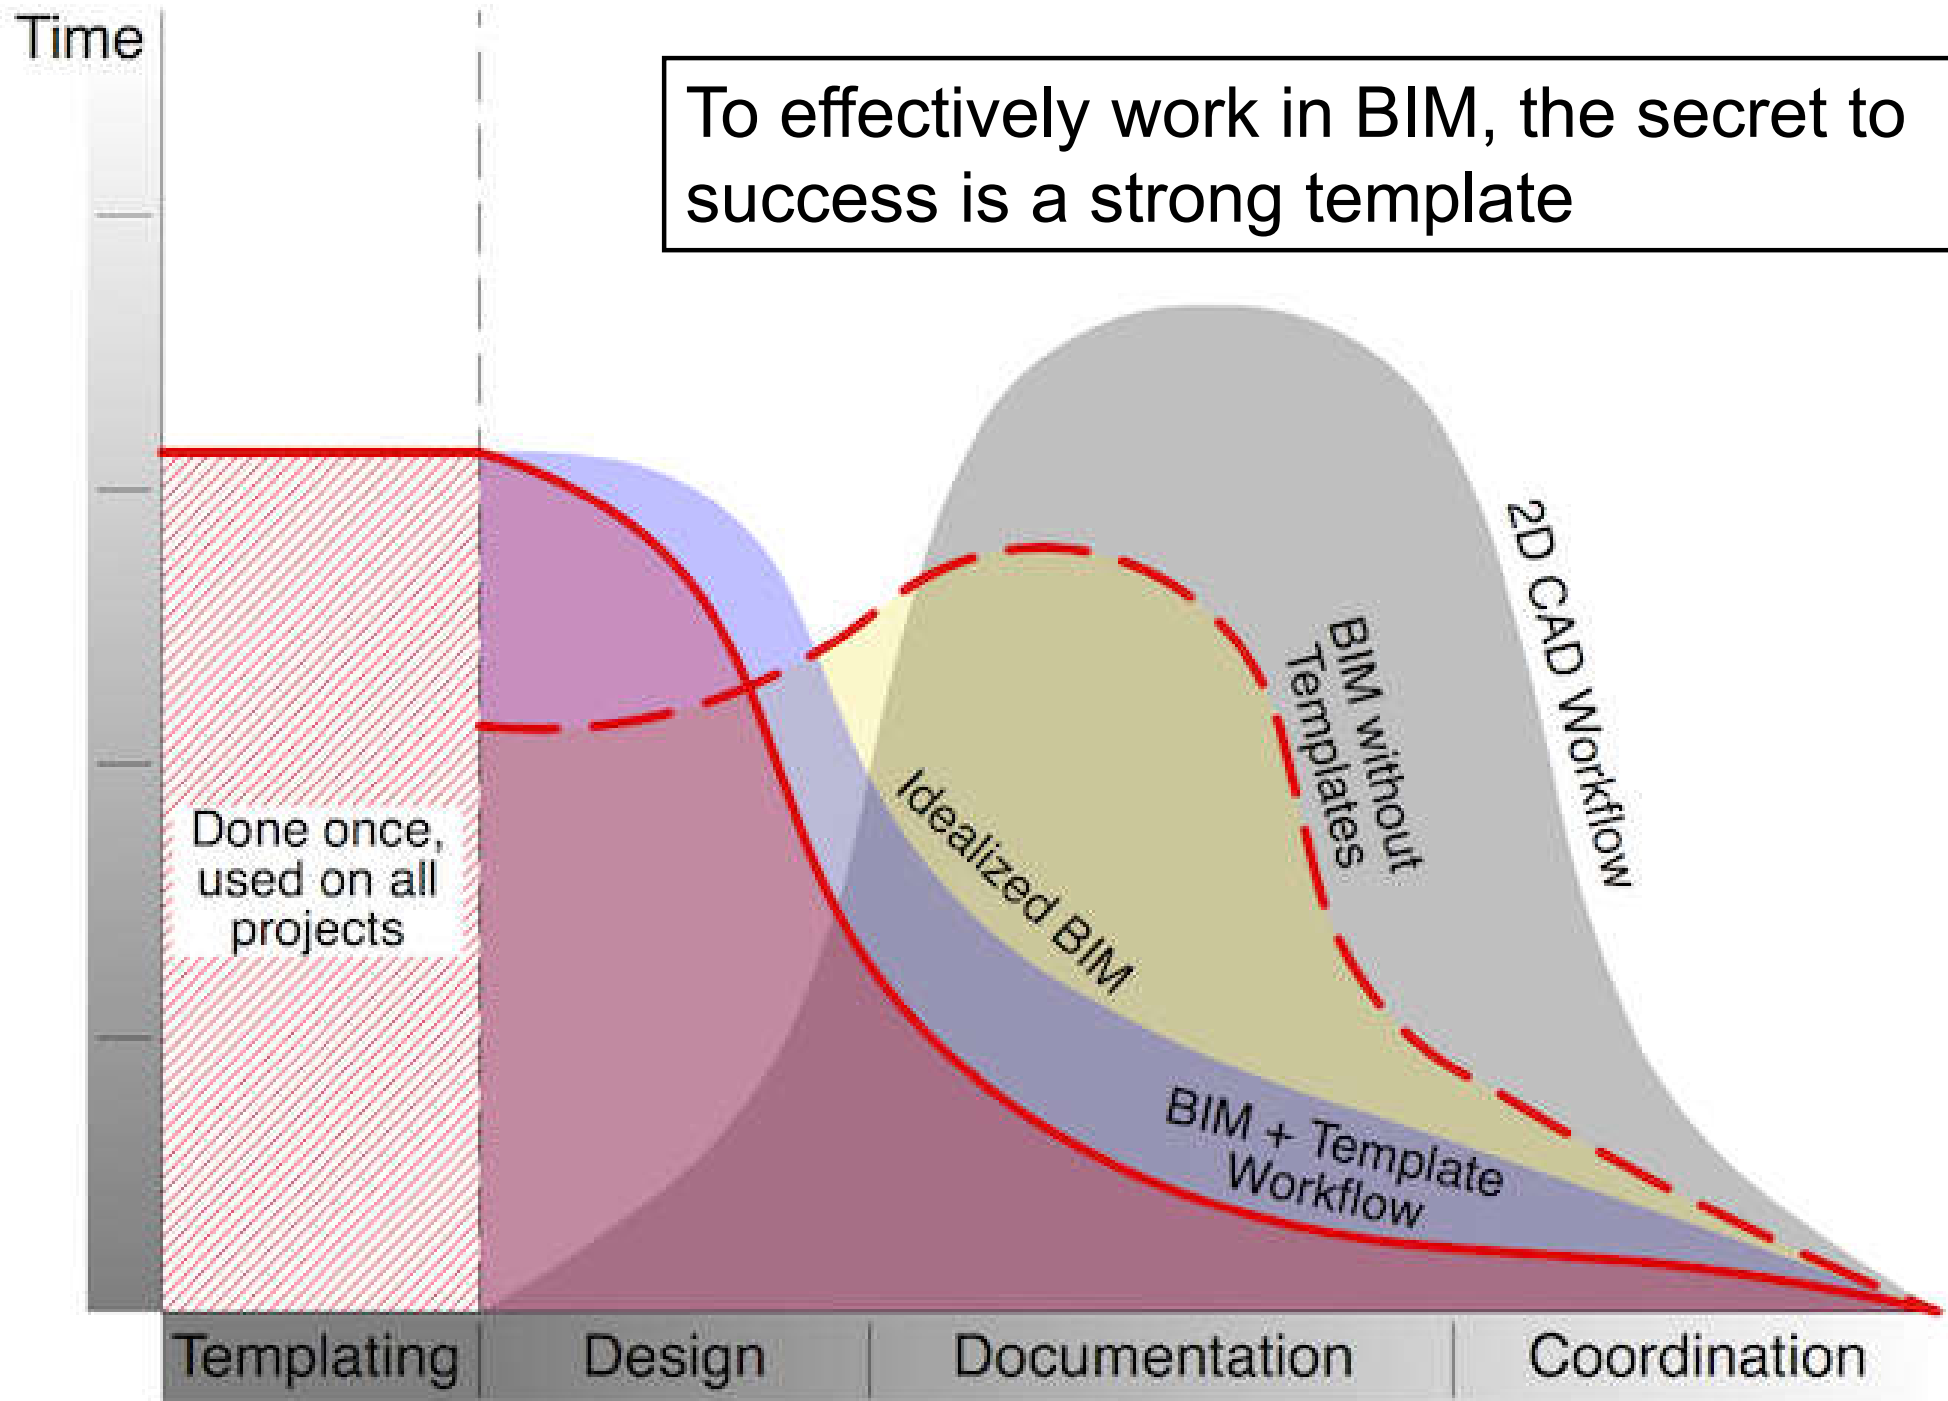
Time

To effectively work in BIM, the secret to success is a strong template

Done once, used on all projects

2D CAD Workflow

BIM without Templates

Idealized BIM

BIM + Template Workflow

Templating

Design

Documentation

Coordination